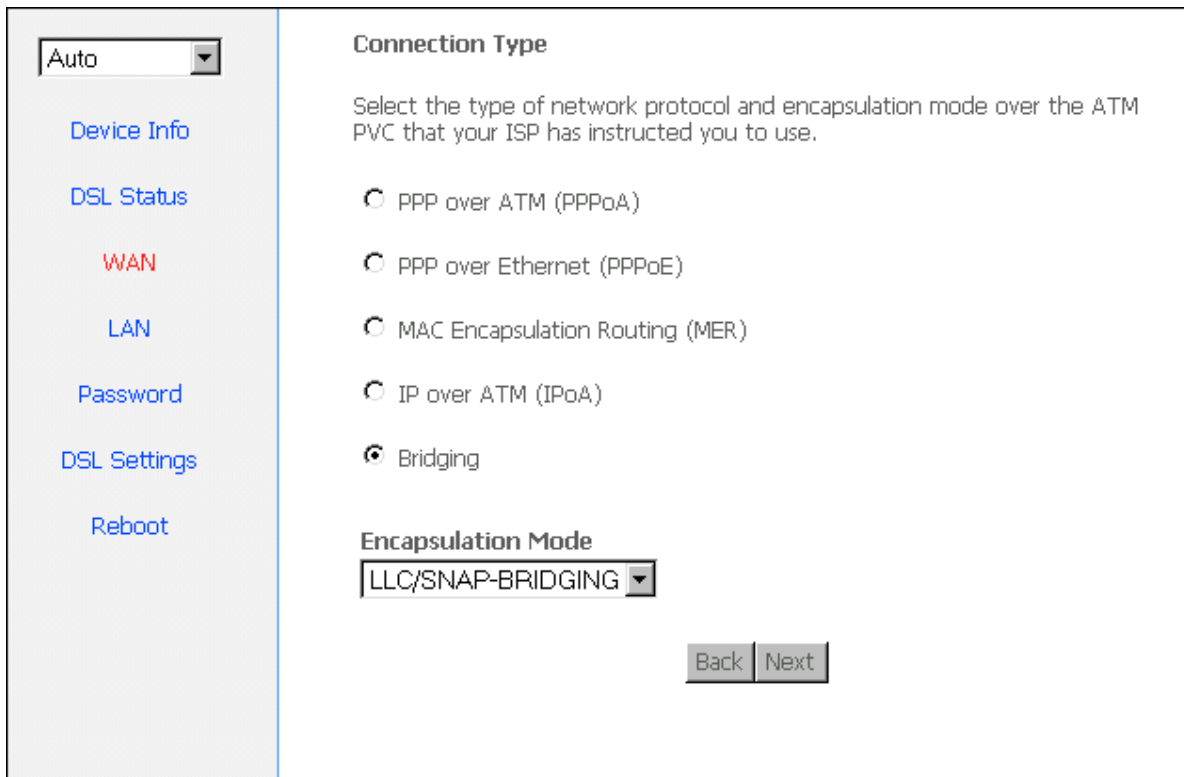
Auto

Device Info

DSL Status

WAN

LAN

Password

DSL Settings

Reboot

Connection Type

Select the type of network protocol and encapsulation mode over the ATM PVC that your ISP has instructed you to use.

PPP over ATM (PPPoA)

PPP over Ethernet (PPPoE)

MAC Encapsulation Routing (MER)

IP over ATM (IPoA)

Bridging

Encapsulation Mode

LLC/SNAP-BRIDGING

Back Next